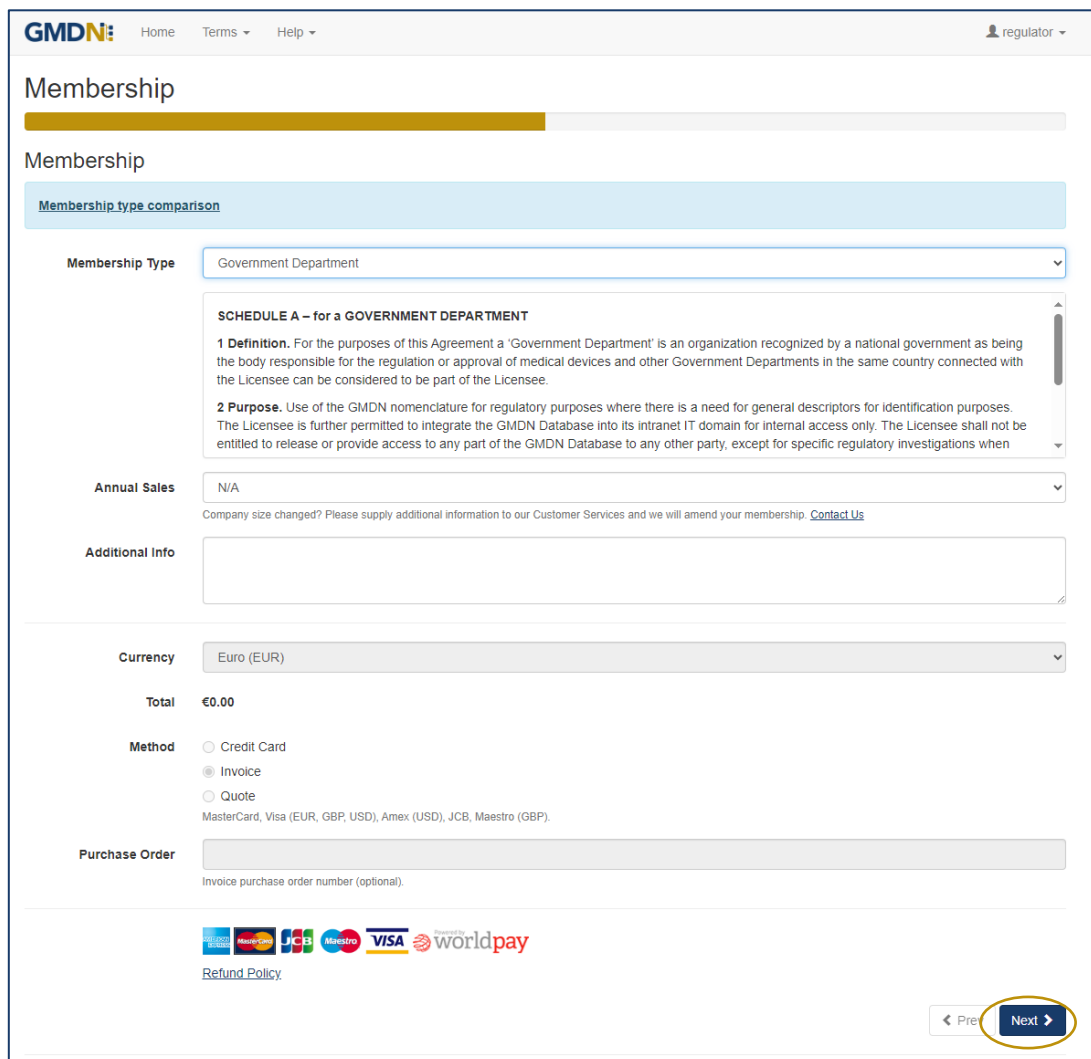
GMDN Home Terms ▾ Help ▾ regulator ▾

Membership

Membership

Membership type comparison

Membership Type Government Department

SCHEDULE A – for a GOVERNMENT DEPARTMENT

1 Definition. For the purposes of this Agreement a 'Government Department' is an organization recognized by a national government as being the body responsible for the regulation or approval of medical devices and other Government Departments in the same country connected with the Licensee can be considered to be part of the Licensee.

2 Purpose. Use of the GMDN nomenclature for regulatory purposes where there is a need for general descriptors for identification purposes. The Licensee is further permitted to integrate the GMDN Database into its intranet IT domain for internal access only. The Licensee shall not be entitled to release or provide access to any part of the GMDN Database to any other party, except for specific regulatory investigations when

Annual Sales N/A

Company size changed? Please supply additional information to our Customer Services and we will amend your membership. Contact Us

Additional Info

Currency Euro (EUR)

Total €0.00

Method
Credit Card
Invoice
Quote
MasterCard, Visa (EUR, GBP, USD), Amex (USD), JCB, Maestro (GBP).

Purchase Order

Invoice purchase order number (optional).

MasterCard JCB Maestro VISA Powered by worldpay

Refund Policy

Prev Next